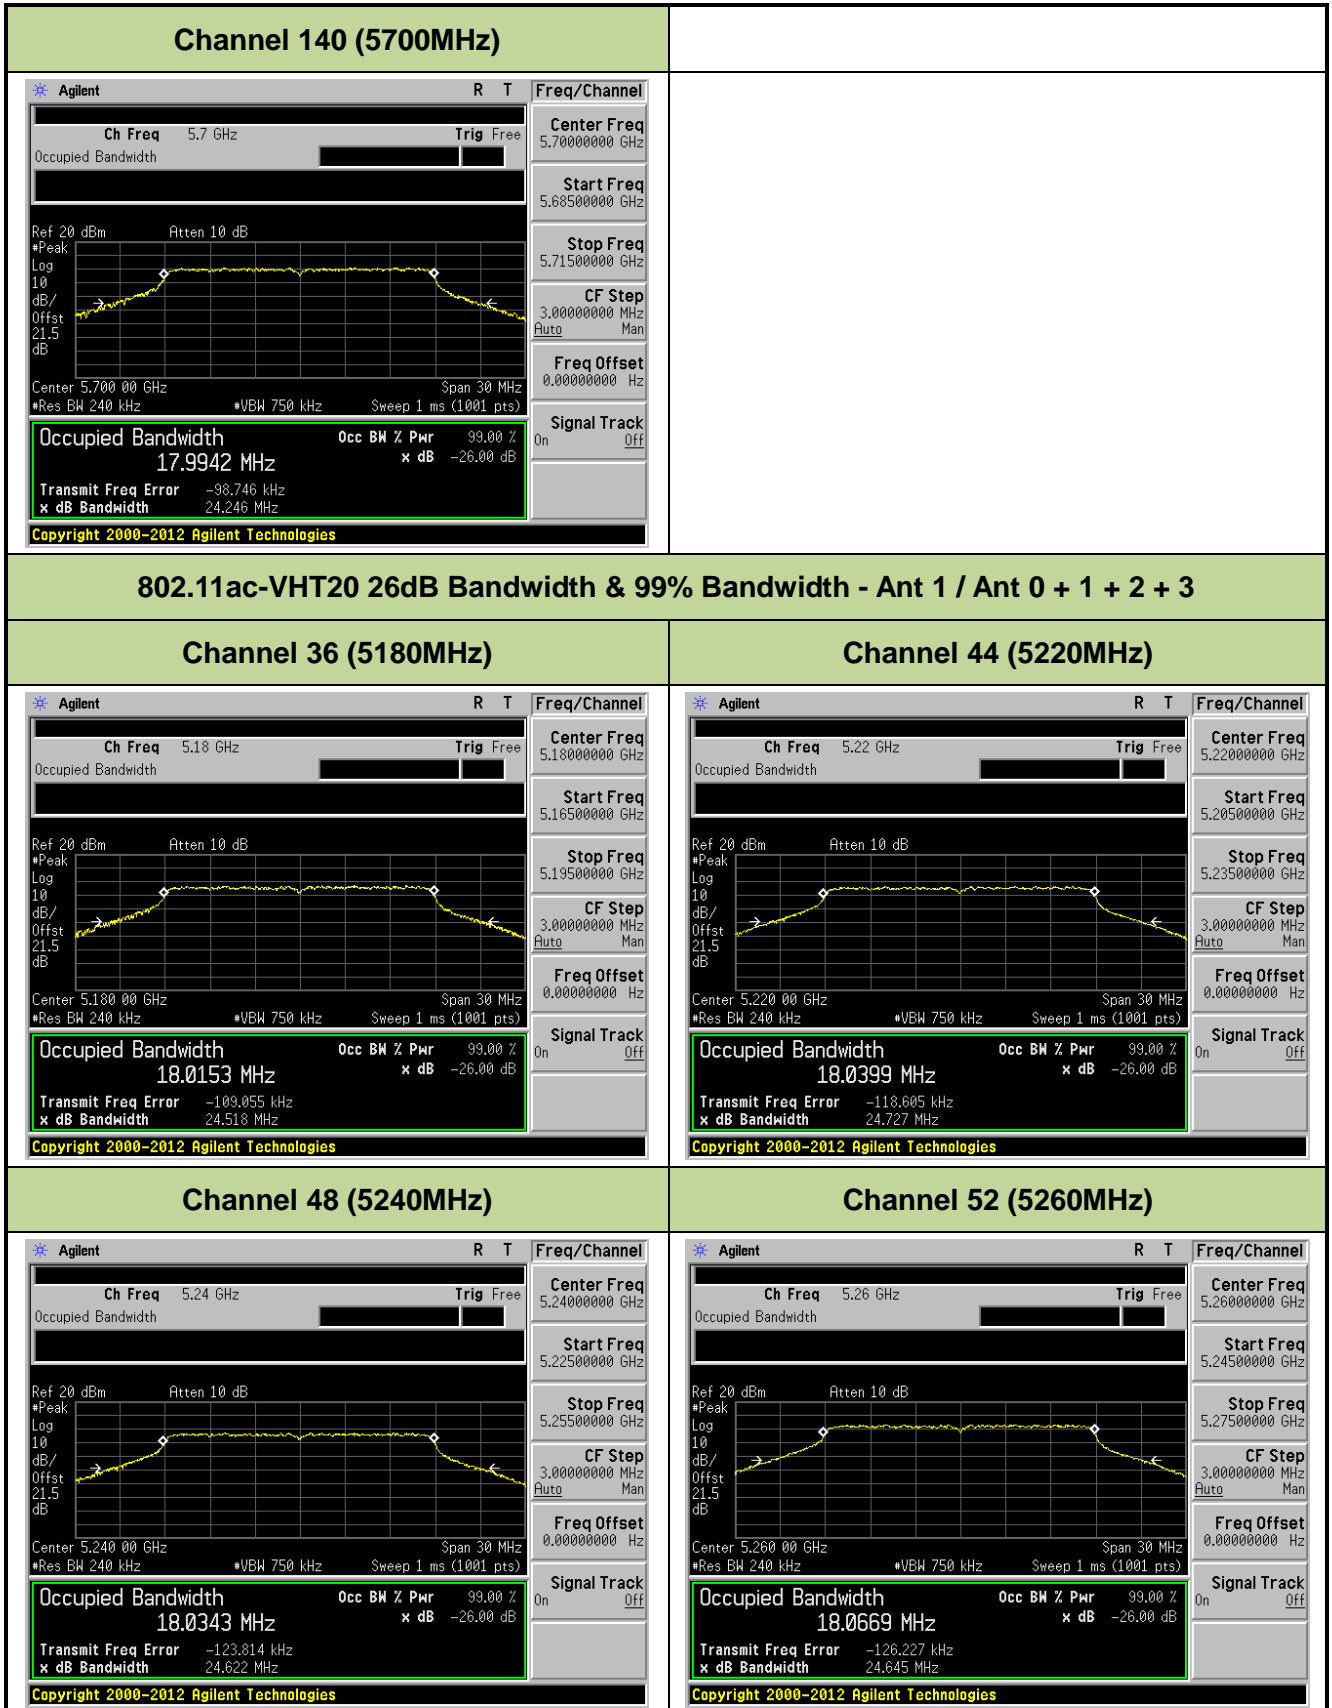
Channel 140 (5700MHz)

Agilent R T
Freq/Channel
Ch Freq 5.7 GHz Trig Free
Occupied Bandwidth
Center Freq 5.70000000 GHz
Start Freq 5.68500000 GHz
Stop Freq 5.71500000 GHz
CF Step 3.00000000 MHz Auto Man
Freq Offset 0.00000000 Hz
Signal Track On Off
Ref 20 dBm Atten 10 dB
#Peak Log 10 dB/ Offst 21.5 dB
Center 5.700 00 GHz Span 30 MHz
#Res BW 240 kHz #VBW 750 kHz Sweep 1 ms (1001 pts)
Occupied Bandwidth 17.9942 MHz
Occ BW % Pwr 99.00 %
x dB -26.00 dB
Transmit Freq Error -98.746 kHz
x dB Bandwidth 24.246 MHz
Copyright 2000-2012 Agilent Technologies

802.11ac-VHT20 26dB Bandwidth & 99% Bandwidth - Ant 1 / Ant 0 + 1 + 2 + 3

Channel 36 (5180MHz)

Agilent R T
Freq/Channel
Ch Freq 5.18 GHz Trig Free
Occupied Bandwidth
Center Freq 5.18000000 GHz
Start Freq 5.16500000 GHz
Stop Freq 5.19500000 GHz
CF Step 3.00000000 MHz Auto Man
Freq Offset 0.00000000 Hz
Signal Track On Off
Ref 20 dBm Atten 10 dB
#Peak Log 10 dB/ Offst 21.5 dB
Center 5.180 00 GHz Span 30 MHz
#Res BW 240 kHz #VBW 750 kHz Sweep 1 ms (1001 pts)
Occupied Bandwidth 18.0153 MHz
Occ BW % Pwr 99.00 %
x dB -26.00 dB
Transmit Freq Error -109.055 kHz
x dB Bandwidth 24.518 MHz
Copyright 2000-2012 Agilent Technologies

Channel 44 (5220MHz)

Agilent R T
Freq/Channel
Ch Freq 5.22 GHz Trig Free
Occupied Bandwidth
Center Freq 5.22000000 GHz
Start Freq 5.20500000 GHz
Stop Freq 5.23500000 GHz
CF Step 3.00000000 MHz Auto Man
Freq Offset 0.00000000 Hz
Signal Track On Off
Ref 20 dBm Atten 10 dB
#Peak Log 10 dB/ Offst 21.5 dB
Center 5.220 00 GHz Span 30 MHz
#Res BW 240 kHz #VBW 750 kHz Sweep 1 ms (1001 pts)
Occupied Bandwidth 18.0399 MHz
Occ BW % Pwr 99.00 %
x dB -26.00 dB
Transmit Freq Error -118.605 kHz
x dB Bandwidth 24.727 MHz
Copyright 2000-2012 Agilent Technologies

Channel 48 (5240MHz)

Agilent R T
Freq/Channel
Ch Freq 5.24 GHz Trig Free
Occupied Bandwidth
Center Freq 5.24000000 GHz
Start Freq 5.22500000 GHz
Stop Freq 5.25500000 GHz
CF Step 3.00000000 MHz Auto Man
Freq Offset 0.00000000 Hz
Signal Track On Off
Ref 20 dBm Atten 10 dB
#Peak Log 10 dB/ Offst 21.5 dB
Center 5.240 00 GHz Span 30 MHz
#Res BW 240 kHz #VBW 750 kHz Sweep 1 ms (1001 pts)
Occupied Bandwidth 18.0343 MHz
Occ BW % Pwr 99.00 %
x dB -26.00 dB
Transmit Freq Error -123.814 kHz
x dB Bandwidth 24.622 MHz
Copyright 2000-2012 Agilent Technologies

Channel 52 (5260MHz)

Agilent R T
Freq/Channel
Ch Freq 5.26 GHz Trig Free
Occupied Bandwidth
Center Freq 5.26000000 GHz
Start Freq 5.24500000 GHz
Stop Freq 5.27500000 GHz
CF Step 3.00000000 MHz Auto Man
Freq Offset 0.00000000 Hz
Signal Track On Off
Ref 20 dBm Atten 10 dB
#Peak Log 10 dB/ Offst 21.5 dB
Center 5.260 00 GHz Span 30 MHz
#Res BW 240 kHz #VBW 750 kHz Sweep 1 ms (1001 pts)
Occupied Bandwidth 18.0669 MHz
Occ BW % Pwr 99.00 %
x dB -26.00 dB
Transmit Freq Error -126.227 kHz
x dB Bandwidth 24.645 MHz
Copyright 2000-2012 Agilent Technologies